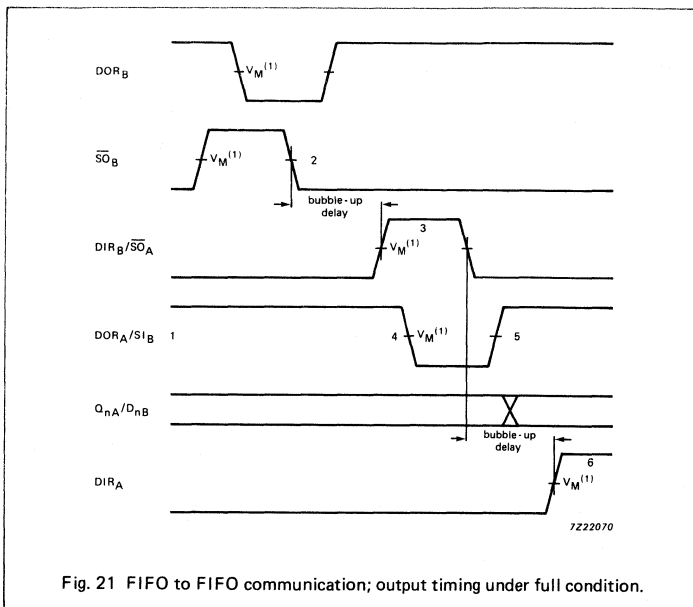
$DOR_B$

$V_M^{(1)}$

$\overline{SO}_B$

$V_M^{(1)}$

2

bubble - up delay

$DIR_B/\overline{SO}_A$

3

$V_M^{(1)}$

$DOR_A/SI_B$

1

4

$V_M^{(1)}$

5

$Q_{nA}/D_{nB}$

bubble - up delay

$DIR_A$

6

$V_M^{(1)}$

7Z22070

Fig. 21 FIFO to FIFO communication; output timing under full condition.